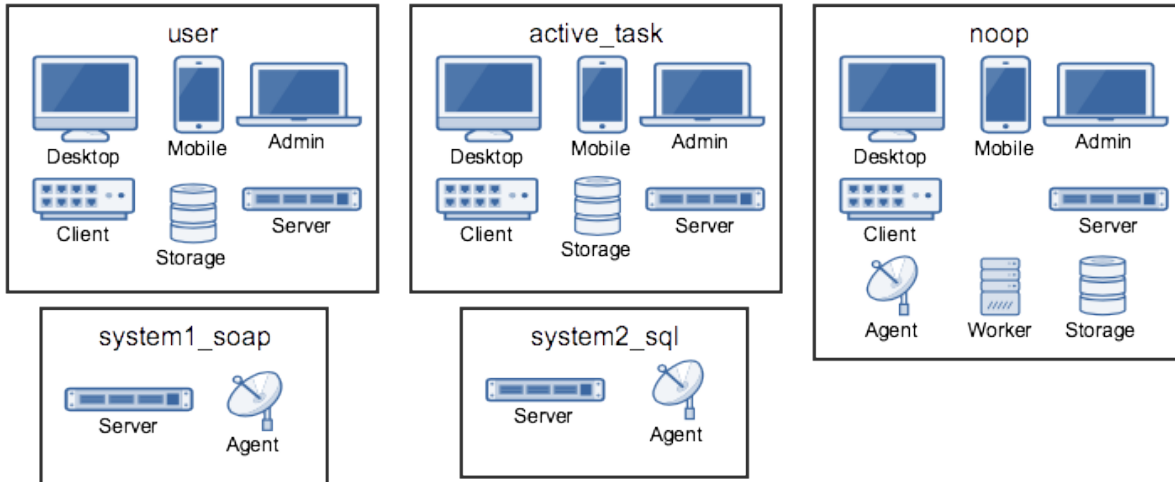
user

Desktop
Mobile
Admin
Client
Storage
Server

active_task

Desktop
Mobile
Admin
Client
Storage
Server

noop

Desktop
Mobile
Admin
Client
Server
Agent
Worker
Storage

system1_soap

Server
Agent

system2_sql

Server
Agent